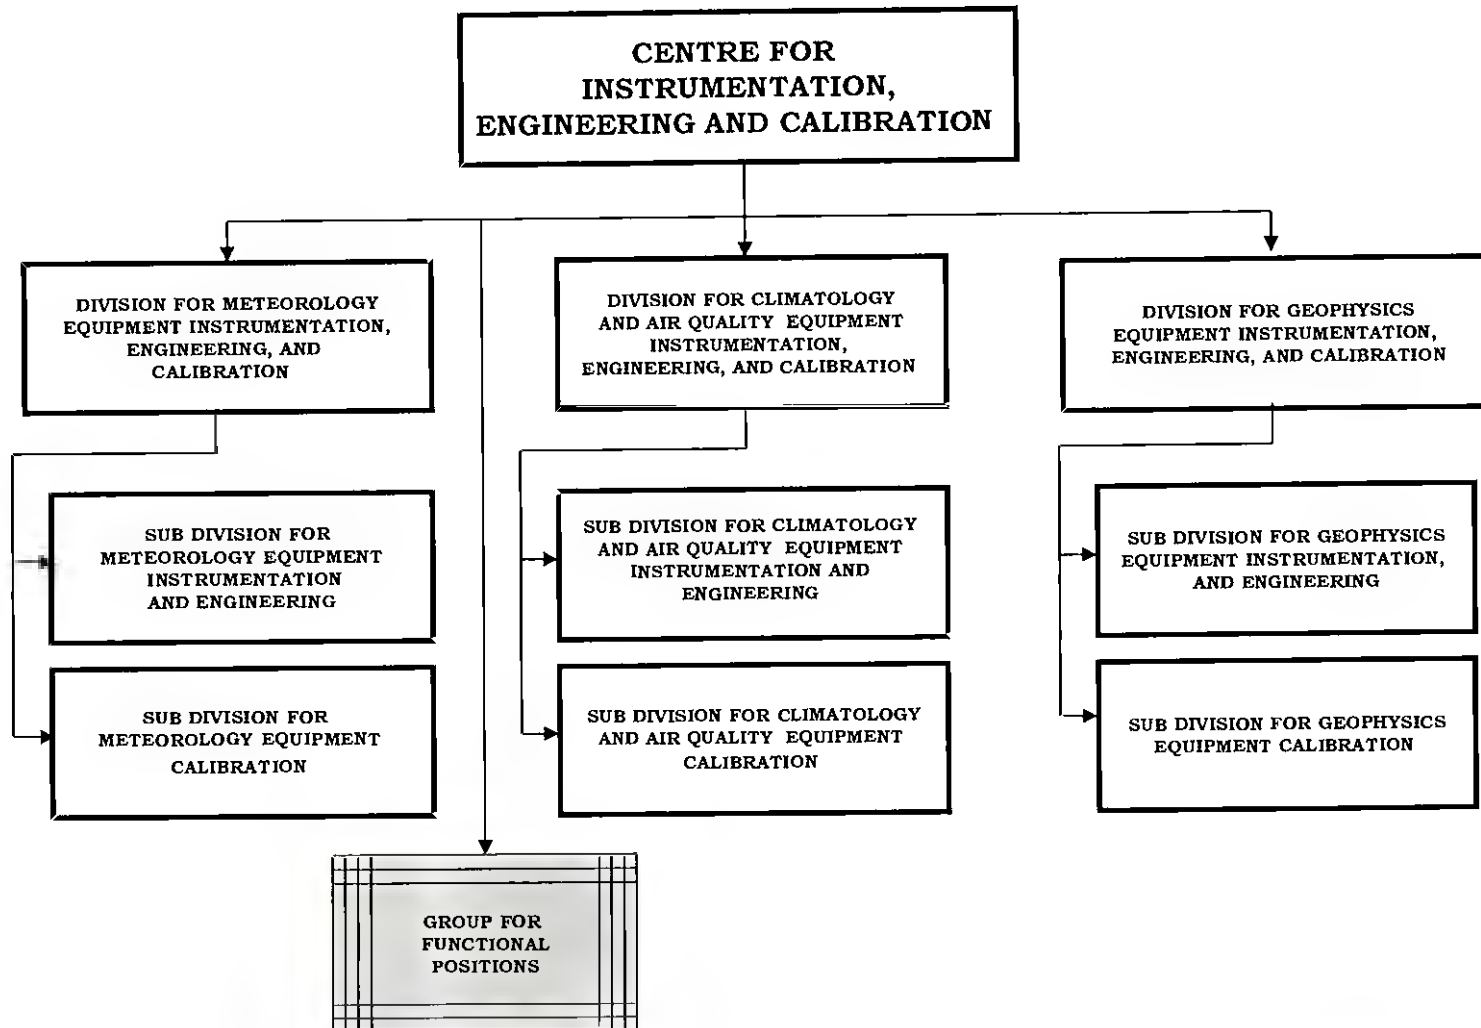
CENTRE FOR INSTRUMENTATION, ENGINEERING AND CALIBRATION

DIVISION FOR METEOROLOGY EQUIPMENT INSTRUMENTATION, ENGINEERING, AND CALIBRATION

SUB DIVISION FOR METEOROLOGY EQUIPMENT INSTRUMENTATION AND ENGINEERING

SUB DIVISION FOR METEOROLOGY EQUIPMENT CALIBRATION

DIVISION FOR CLIMATOLOGY AND AIR QUALITY EQUIPMENT INSTRUMENTATION, ENGINEERING, AND CALIBRATION

SUB DIVISION FOR CLIMATOLOGY AND AIR QUALITY EQUIPMENT INSTRUMENTATION AND ENGINEERING

SUB DIVISION FOR CLIMATOLOGY AND AIR QUALITY EQUIPMENT CALIBRATION

DIVISION FOR GEOPHYSICS EQUIPMENT INSTRUMENTATION, ENGINEERING, AND CALIBRATION

SUB DIVISION FOR GEOPHYSICS EQUIPMENT INSTRUMENTATION, AND ENGINEERING

SUB DIVISION FOR GEOPHYSICS EQUIPMENT CALIBRATION

GROUP FOR FUNCTIONAL POSITIONS